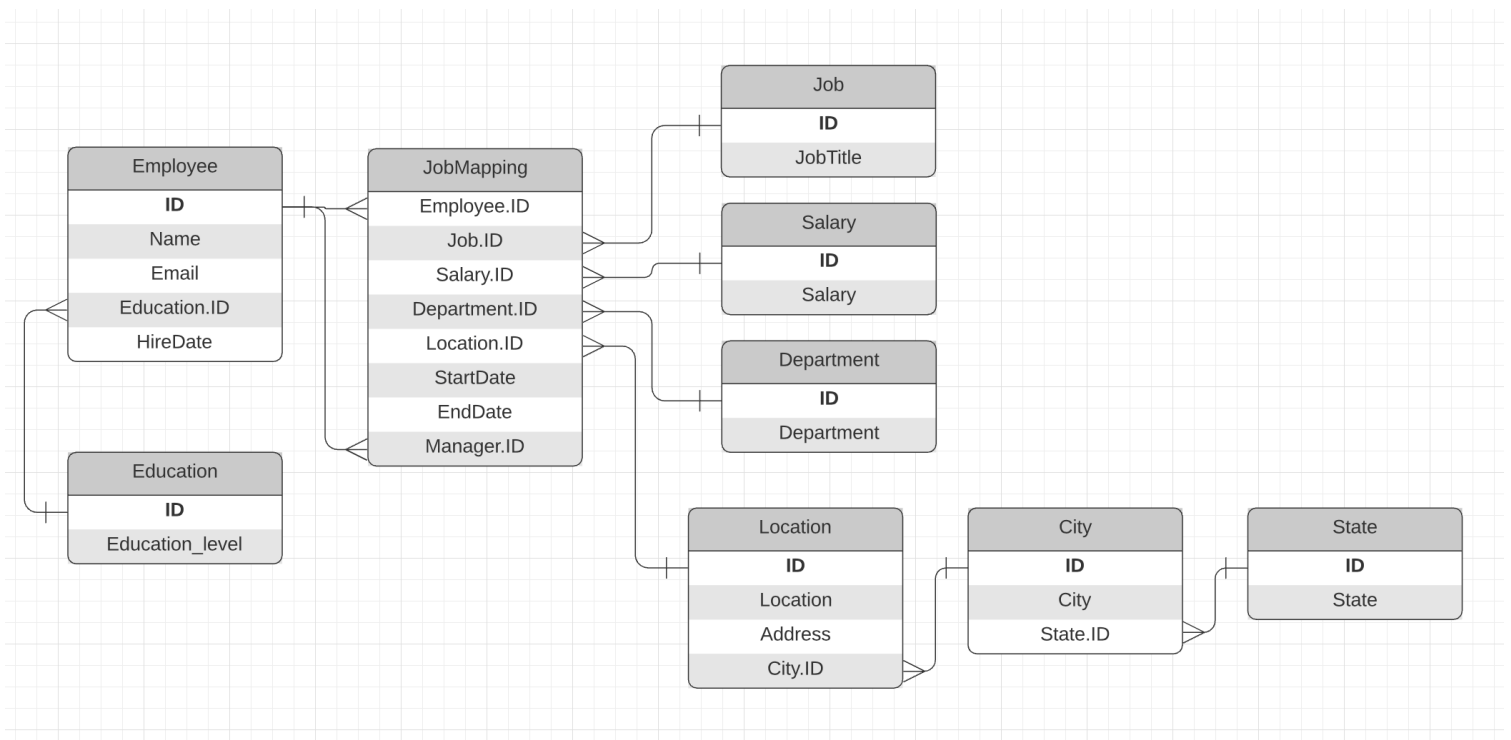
Employee
ID
Name
Email
Education.ID
HireDate

Education
ID
Education_level

JobMapping
Employee.ID
Job.ID
Salary.ID
Department.ID
Location.ID
StartDate
EndDate
Manager.ID

Job
ID
JobTitle

Salary
ID
Salary

Department
ID
Department

Location
ID
Location
Address
City.ID

City
ID
City
State.ID

State
ID
State